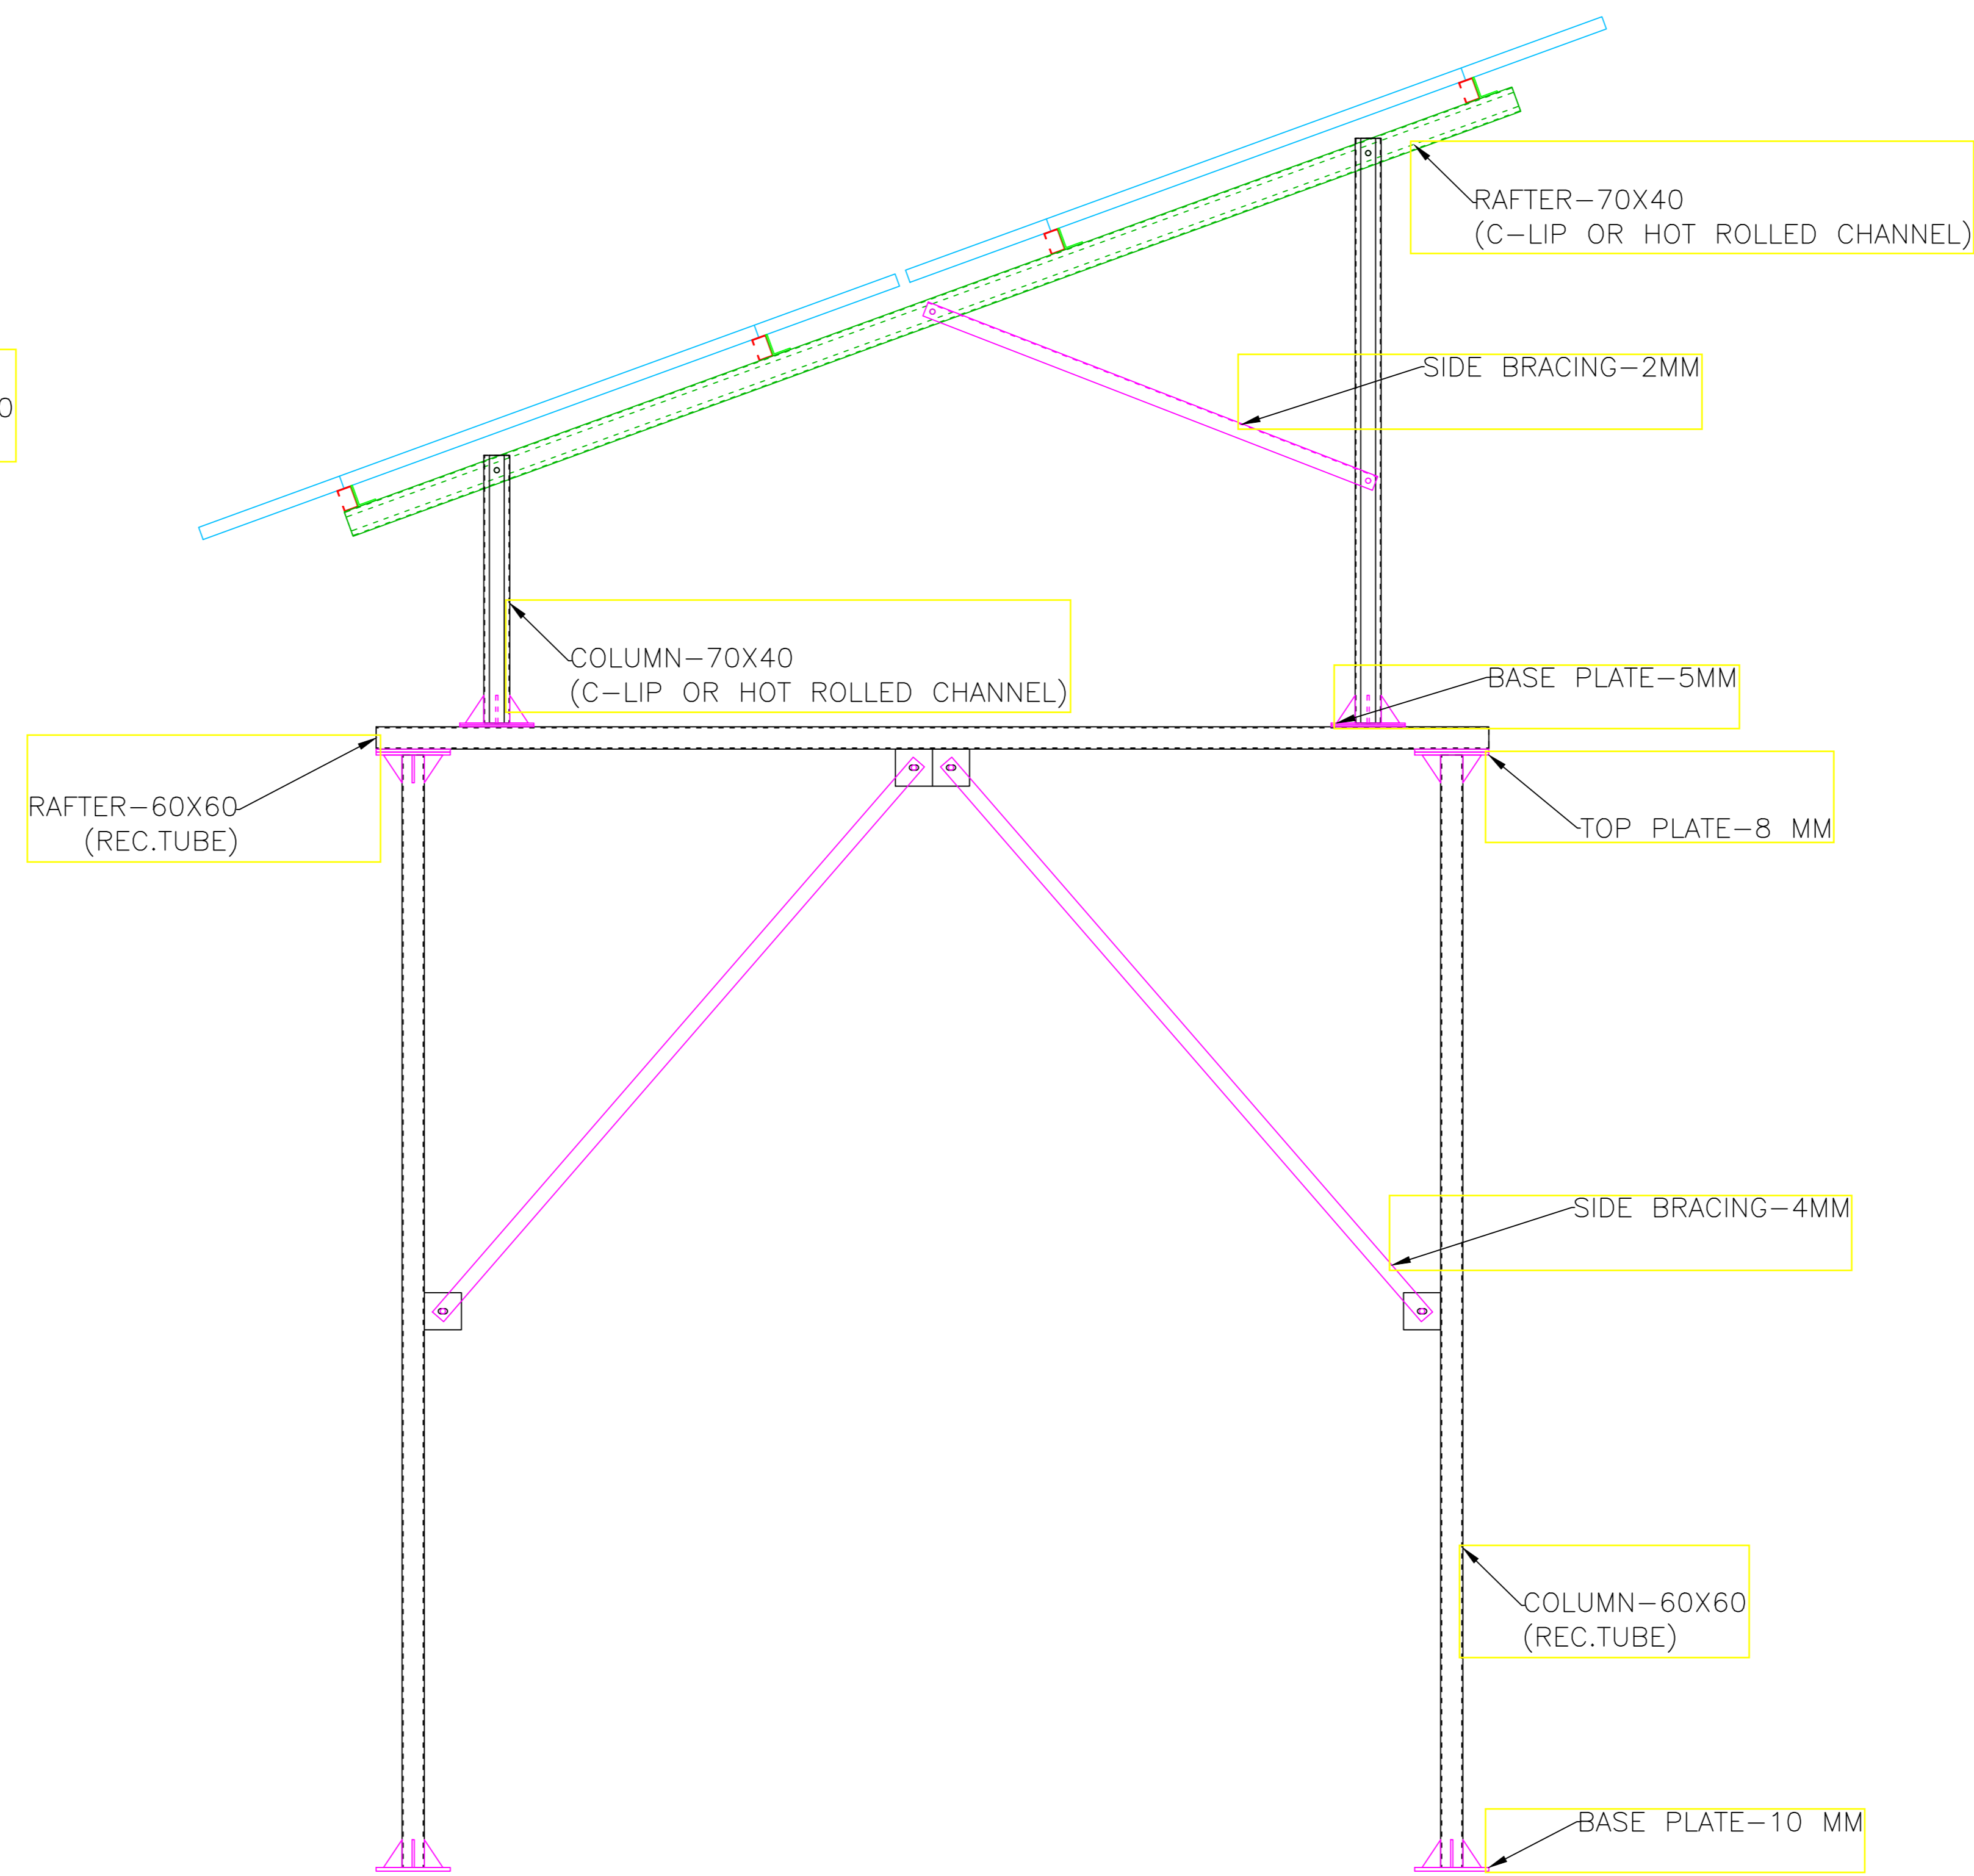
0

RAFTER–70X40
(C–LIP OR HOT ROLLED CHANNEL)

SIDE BRACING–2MM

COLUMN–70X40
(C–LIP OR HOT ROLLED CHANNEL)

BASE PLATE–5MM

RAFTER–60X60
(REC.TUBE)

TOP PLATE–8 MM

SIDE BRACING–4MM

COLUMN–60X60
(REC.TUBE)

BASE PLATE–10 MM